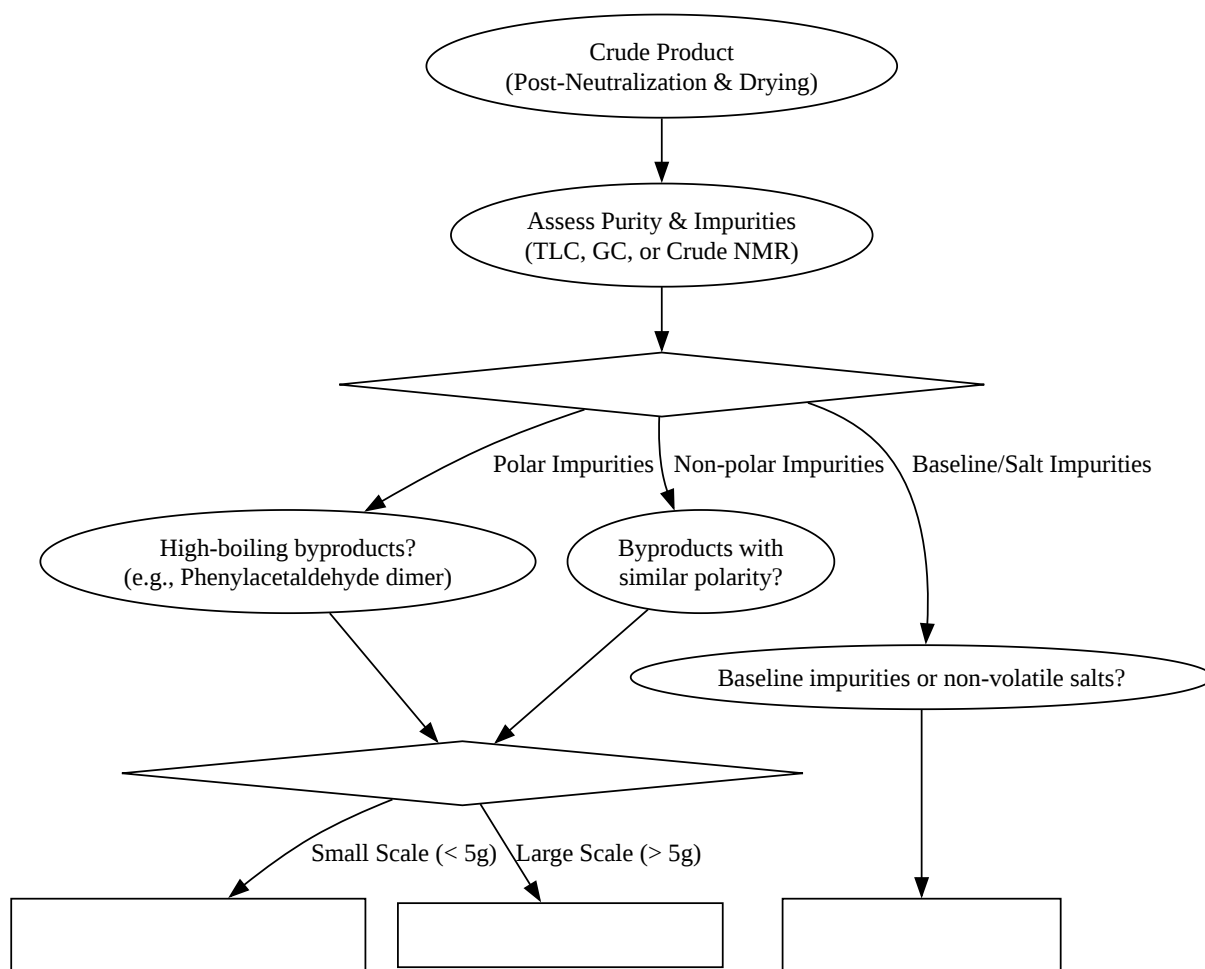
Crude Product
(Post-Neutralization & Drying)

Assess Purity & Impurities
(TLC, GC, or Crude NMR)

Polar Impurities

Non-polar Impurities

Baseline/Salt Impurities

High-boiling byproducts?
(e.g., Phenylacetaldehyde dimer)

Byproducts with similar polarity?

Baseline impurities or non-volatile salts?

Small Scale (< 5g)

Large Scale (> 5g)